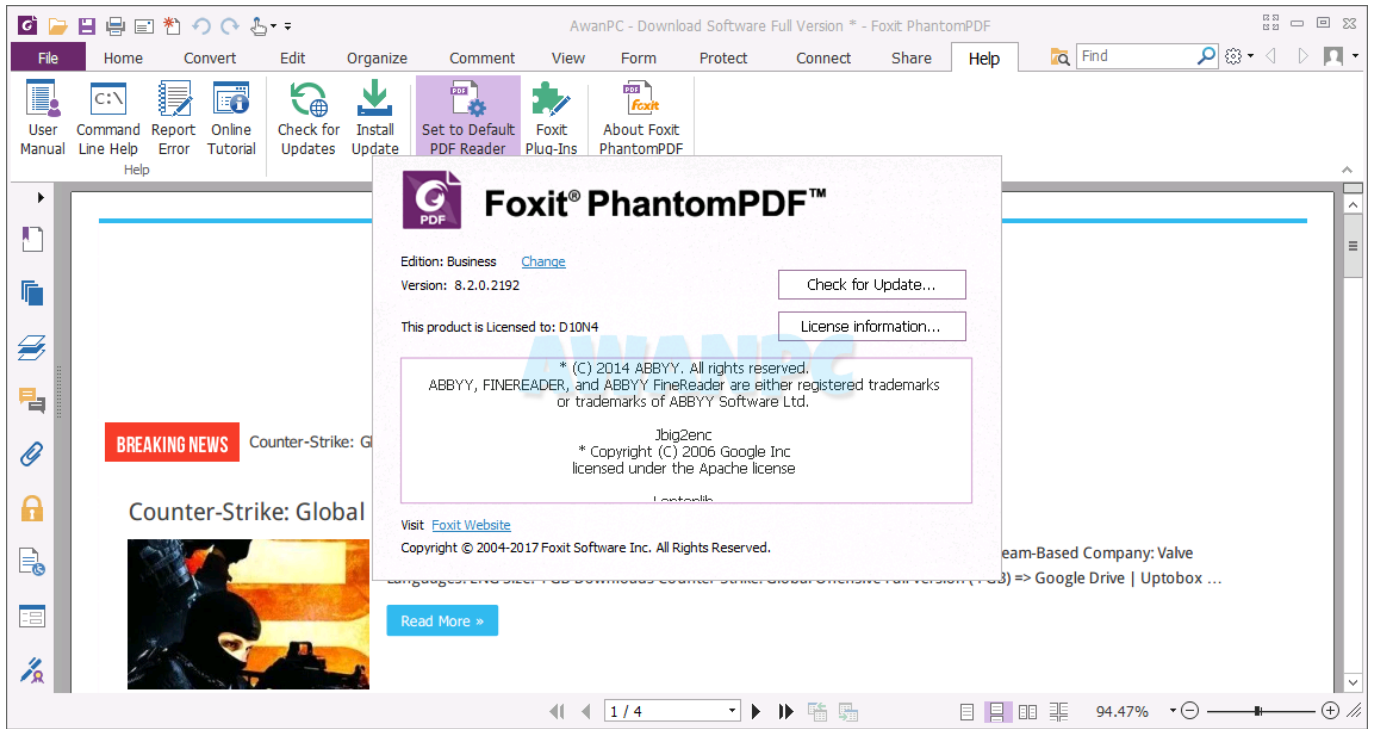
AwanPC - Download Software Full Version * - Foxit PhantomPDF

File Home Convert Edit Organize Comment View Form Protect Connect Share Help

Find

User Manual
Command Line Help
Report Error
Online Tutorial
Help
Check for Updates
Install Update
Set to Default PDF Reader
Foxit Plug-Ins
About Foxit PhantomPDF

Foxit® PhantomPDF™

Edition: Business Change
Version: 8.2.0.2192
Check for Update...
This product is Licensed to: D10N4
License information...

* (C) 2014 ABBYY. All rights reserved.
ABBYY, FINEREADER, and ABBYY FineReader are either registered trademarks or trademarks of ABBYY Software Ltd.

Jbig2enc
* Copyright (C) 2006 Google Inc
licensed under the Apache license

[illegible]

Visit Foxit Website
Copyright © 2004-2017 Foxit Software Inc. All Rights Reserved.

AWANPC

BREAKING NEWS Counter-Strike: Gl

Counter-Strike: Global

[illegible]eam-Based Company: Valve
Languages: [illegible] => Google Drive | Uptobox ...

Read More »

1 / 4

94.47%